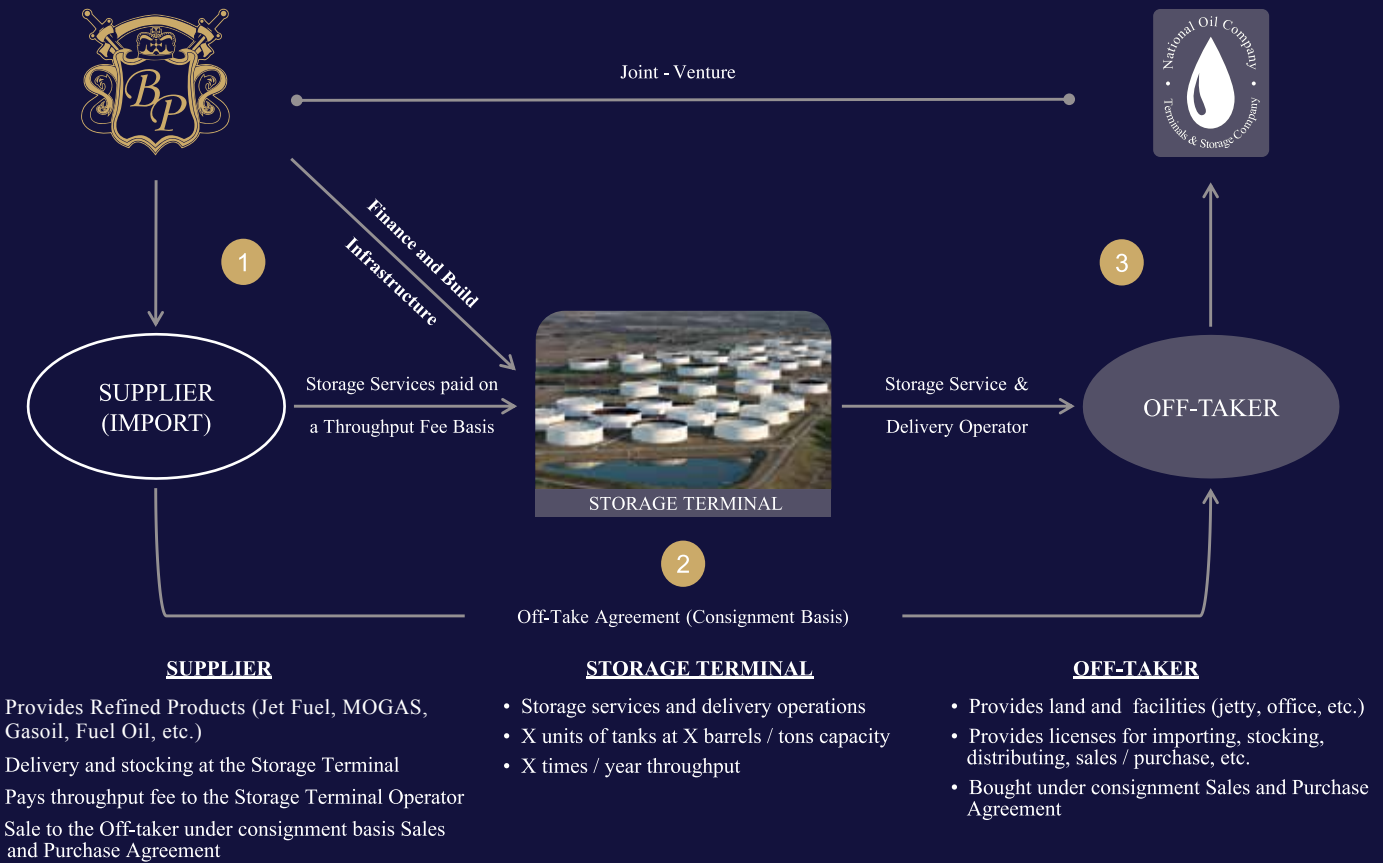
BP

Joint - Venture

National Oil Company
Terminals & Storage Company

1

Finance and Build Infrastructure

3

SUPPLIER (IMPORT)

Storage Services paid on a Throughput Fee Basis

STORAGE TERMINAL

Storage Service & Delivery Operator

OFF-TAKER

2

Off-Take Agreement (Consignment Basis)

SUPPLIER

Provides Refined Products (Jet Fuel, MOGAS, Gasoil, Fuel Oil, etc.)

Delivery and stocking at the Storage Terminal

Pays throughput fee to the Storage Terminal Operator

Sale to the Off-taker under consignment basis Sales and Purchase Agreement

STORAGE TERMINAL

• Storage services and delivery operations
• X units of tanks at X barrels / tons capacity
• X times / year throughput

OFF-TAKER

• Provides land and facilities (jetty, office, etc.)
• Provides licenses for importing, stocking, distributing, sales / purchase, etc.
• Bought under consignment Sales and Purchase Agreement